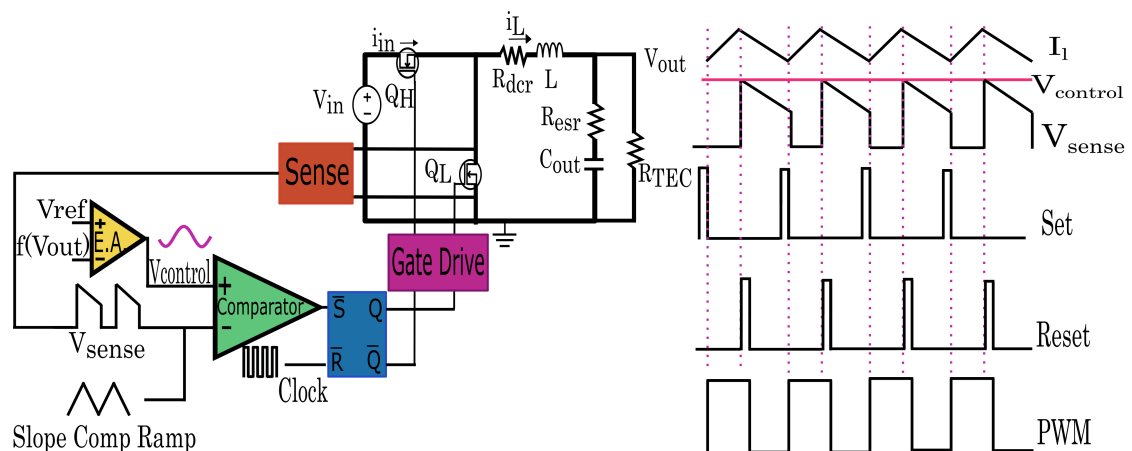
$i_{in}$
$i_L$
$R_{dcr}$ L
$V_{out}$
$V_{in}$ $Q_H$
$R_{esr}$
$C_{out}$
$R_{TEC}$
Sense
$Q_L$
Vref
f(Vout)
E.A
Gate Drive
$V_{control}$
Comparator
$\overline{S}$ Q
$\overline{R}$ $\overline{Q}$
$V_{sense}$
Clock
Slope Comp Ramp
$I_l$
$V_{control}$
$V_{sense}$
Set
Reset
PWM